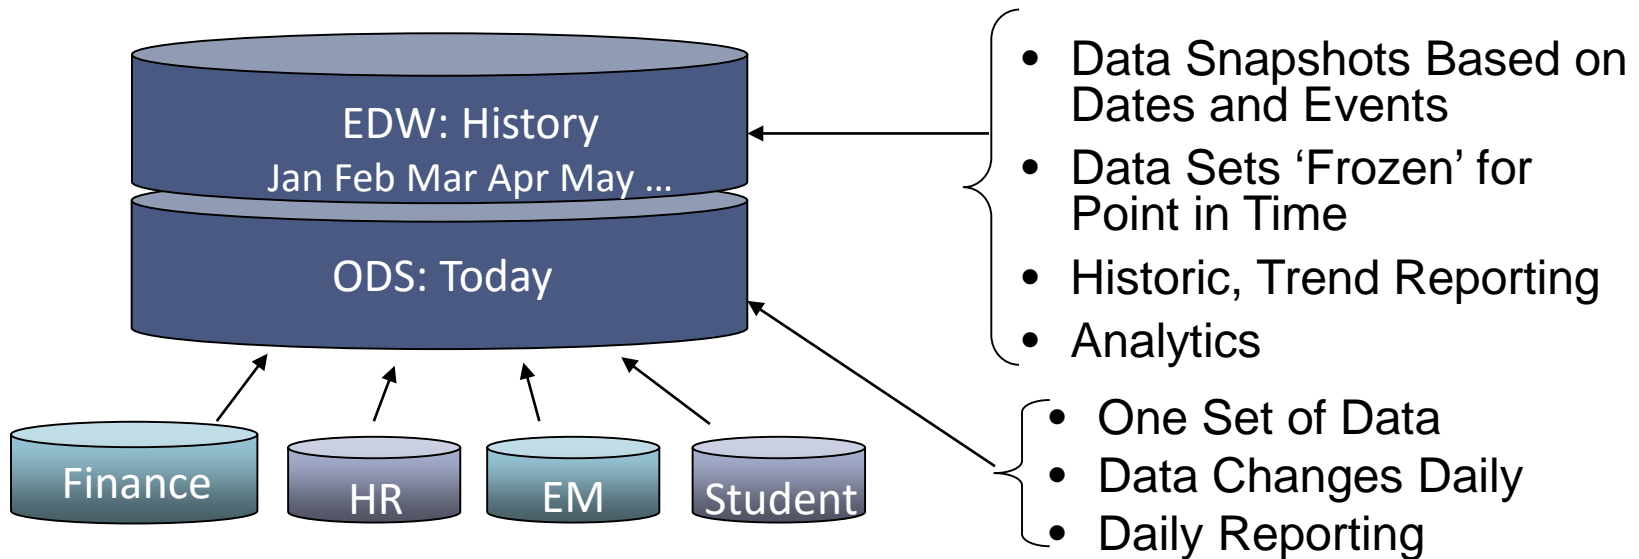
EDW: History
Jan Feb Mar Apr May …

ODS: Today

Finance

HR

EM

Student

• Data Snapshots Based on Dates and Events
• Data Sets ‘Frozen’ for Point in Time
• Historic, Trend Reporting
• Analytics

• One Set of Data
• Data Changes Daily
• Daily Reporting